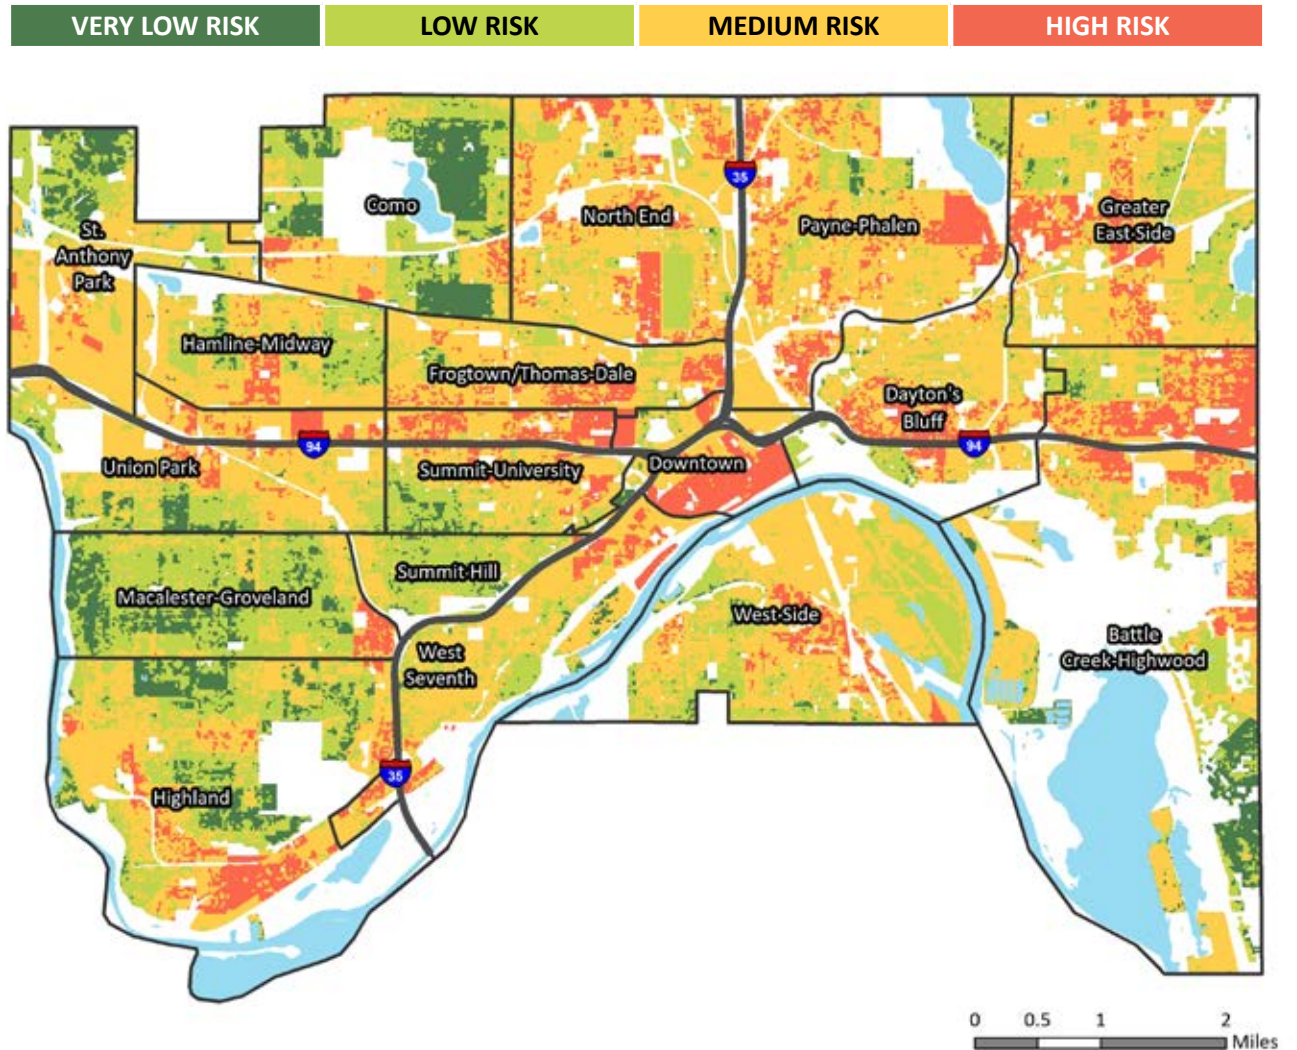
VERY LOW RISK LOW RISK MEDIUM RISK HIGH RISK

St. Anthony Park
Como
North End
35
Payne-Phalen
Greater East Side
Hamline-Midway
Frogtown/Thomas-Dale
Dayton's Bluff
94
94
Union Park
Summit-University
Downtown
Summit-Hill
Macalester-Groveland
West-Side
Battle Creek-Highwood
West Seventh
35
Highland

0 0.5 1 2
Miles